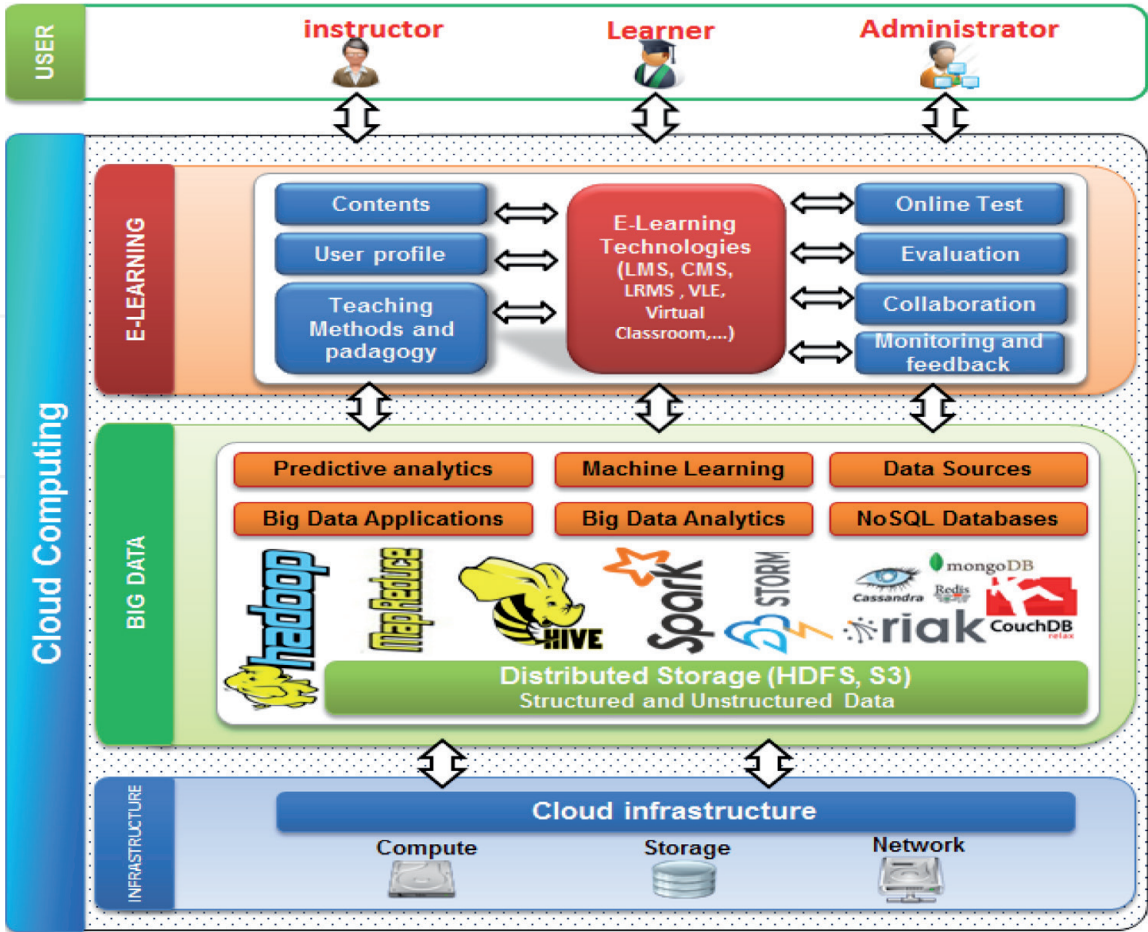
USER

instructor

Learner

Administrator

Cloud Computing

E-LEARNING

Contents

User profile

Teaching Methods and padagogy

E-Learning Technologies (LMS, CMS, LRMS , VLE, Virtual Classroom,...)

Online Test

Evaluation

Collaboration

Monitoring and feedback

BIG DATA

Predictive analytics

Machine Learning

Data Sources

Big Data Applications

Big Data Analytics

NoSQL Databases

hadoop

MapReduce

HIVE

Spark

STORM

Cassandra

mongoDB

Redis

riak

CouchDB relax

Distributed Storage (HDFS, S3)
Structured and Unstructured Data

INFRASTRUCTURE

Cloud infrastructure

Compute

Storage

Network